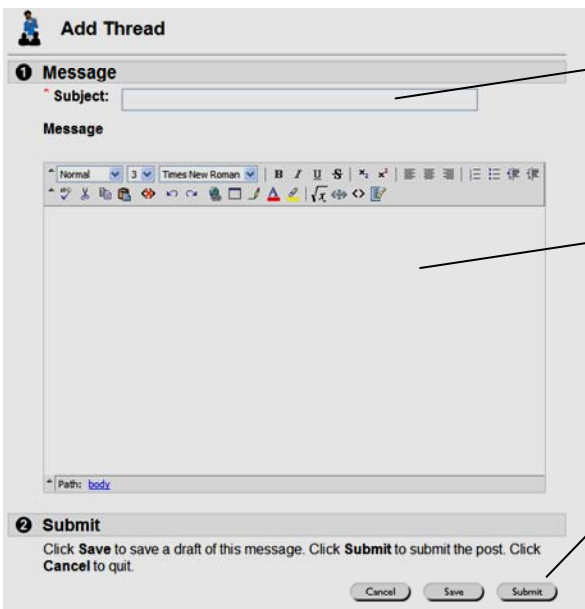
Add Thread

❶ Message

* Subject:

Message

Normal 3 Times New Roman B I U S

Path: body

❷ Submit

Click **Save** to save a draft of this message. Click **Submit** to submit the post. Click **Cancel** to quit.

Cancel Save Submit